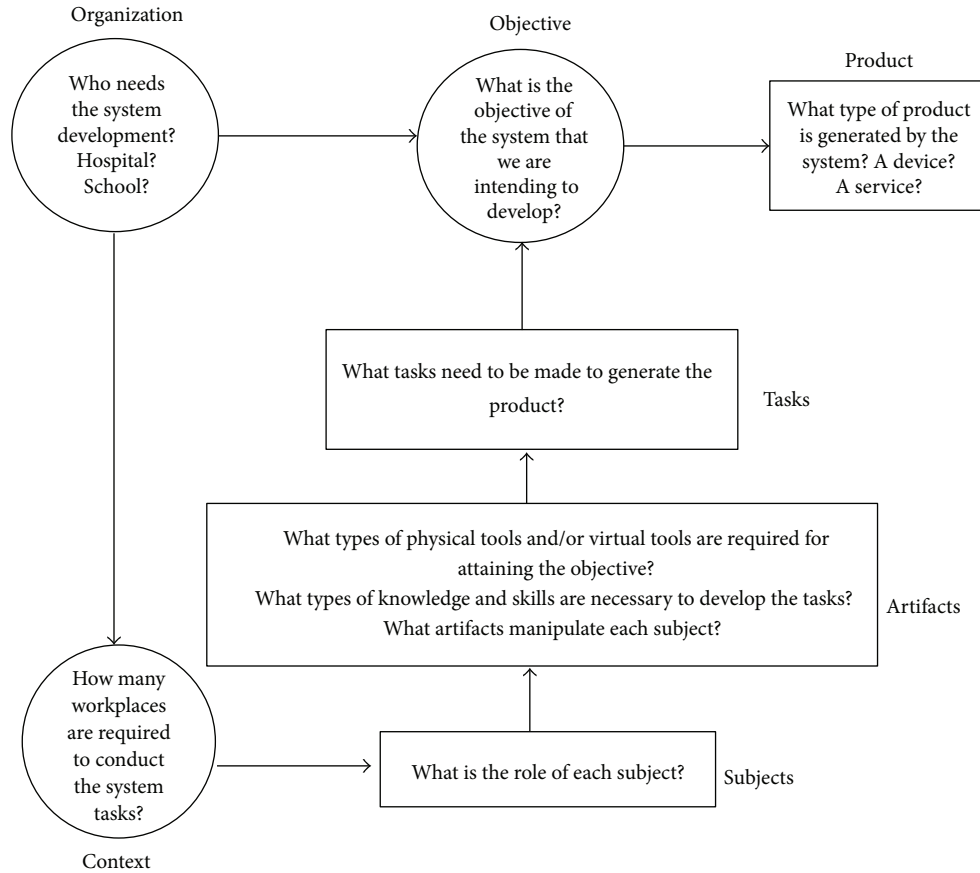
Organization

Who needs the system development? Hospital? School?

Objective

What is the objective of the system that we are intending to develop?

Product

What type of product is generated by the system? A device? A service?

What tasks need to be made to generate the product?

Tasks

What types of physical tools and/or virtual tools are required for attaining the objective?
What types of knowledge and skills are necessary to develop the tasks?
What artifacts manipulate each subject?

Artifacts

How many workplaces are required to conduct the system tasks?

Context

What is the role of each subject?

Subjects